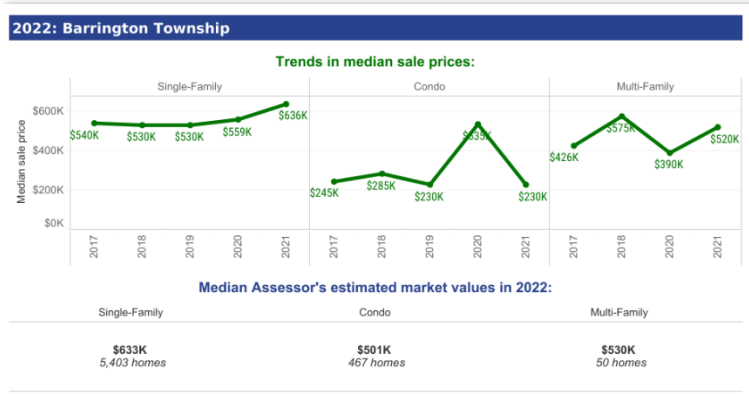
2022: Barrington Township

Trends in median sale prices:

Single-Family

Condo

Multi-Family

$600K
$400K
$200K
$0K

Median sale price

$540K
$530K
$530K
$559K
$636K

2017
2018
2019
2020
2021

$245K
$285K
$230K
$535K
$230K

2017
2018
2019
2020
2021

$426K
$575K
$390K
$520K

2017
2018
2020
2021

Median Assessor's estimated market values in 2022:

| Single-Family | Condo | Multi-Family |
|---|---|---|
| $633K 5,403 homes | $501K 467 homes | $530K 50 homes |